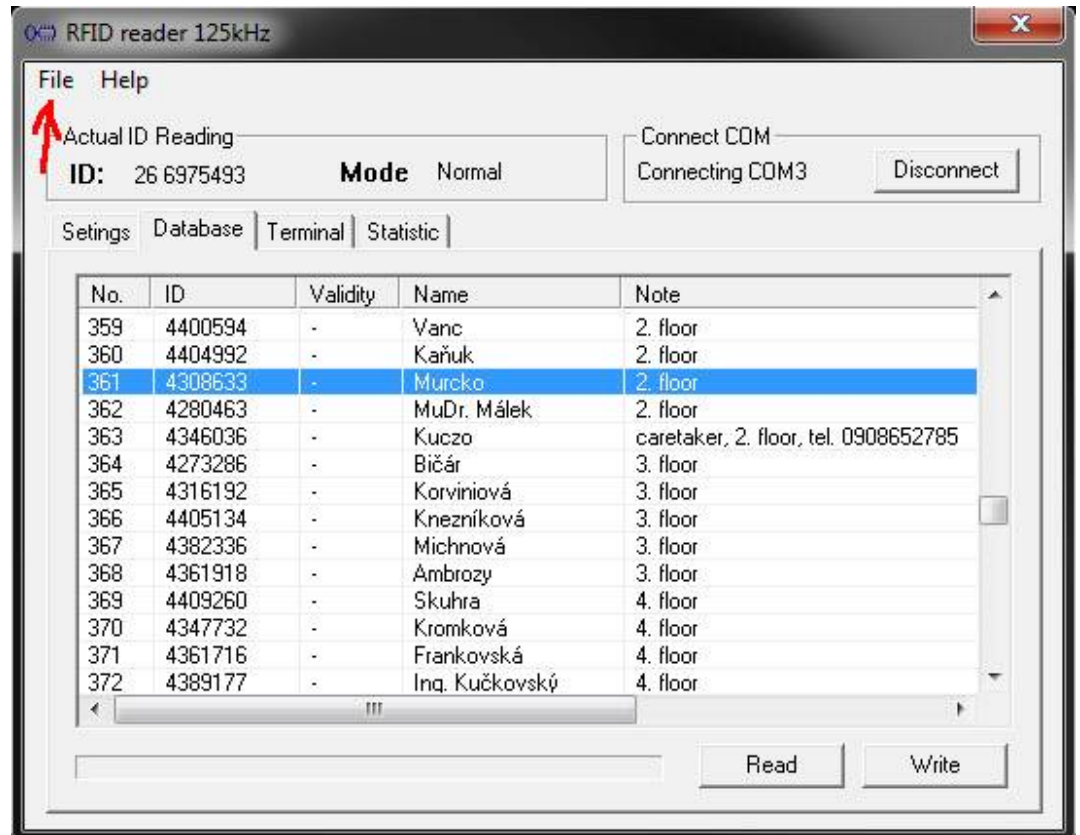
RFID reader 125kHz

File Help

Actual ID Reading
ID: 26 6975493
Mode Normal

Connect COM
Connecting COM3
Disconnect

Setings | Database | Terminal | Statistic

| No. | ID | Validity | Name | Note |
|---|---|---|---|---|
| 359 | 4400594 | - | Vanc | 2. floor |
| 360 | 4404992 | - | Kaňuk | 2. floor |
| 361 | 4308633 | - | Murcko | 2. floor |
| 362 | 4280463 | - | MuDr. Málek | 2. floor |
| 363 | 4346036 | - | Kuczo | caretaker, 2. floor, tel. 0908652785 |
| 364 | 4273286 | - | Bičár | 3. floor |
| 365 | 4316192 | - | Korviniová | 3. floor |
| 366 | 4405134 | - | Knezníková | 3. floor |
| 367 | 4382336 | - | Michnová | 3. floor |
| 368 | 4361918 | - | Ambrozy | 3. floor |
| 369 | 4409260 | - | Skuhra | 4. floor |
| 370 | 4347732 | - | Kromková | 4. floor |
| 371 | 4361716 | - | Frankovská | 4. floor |
| 372 | 4389177 | - | Ing. Kučkovský | 4. floor |

Read
Write